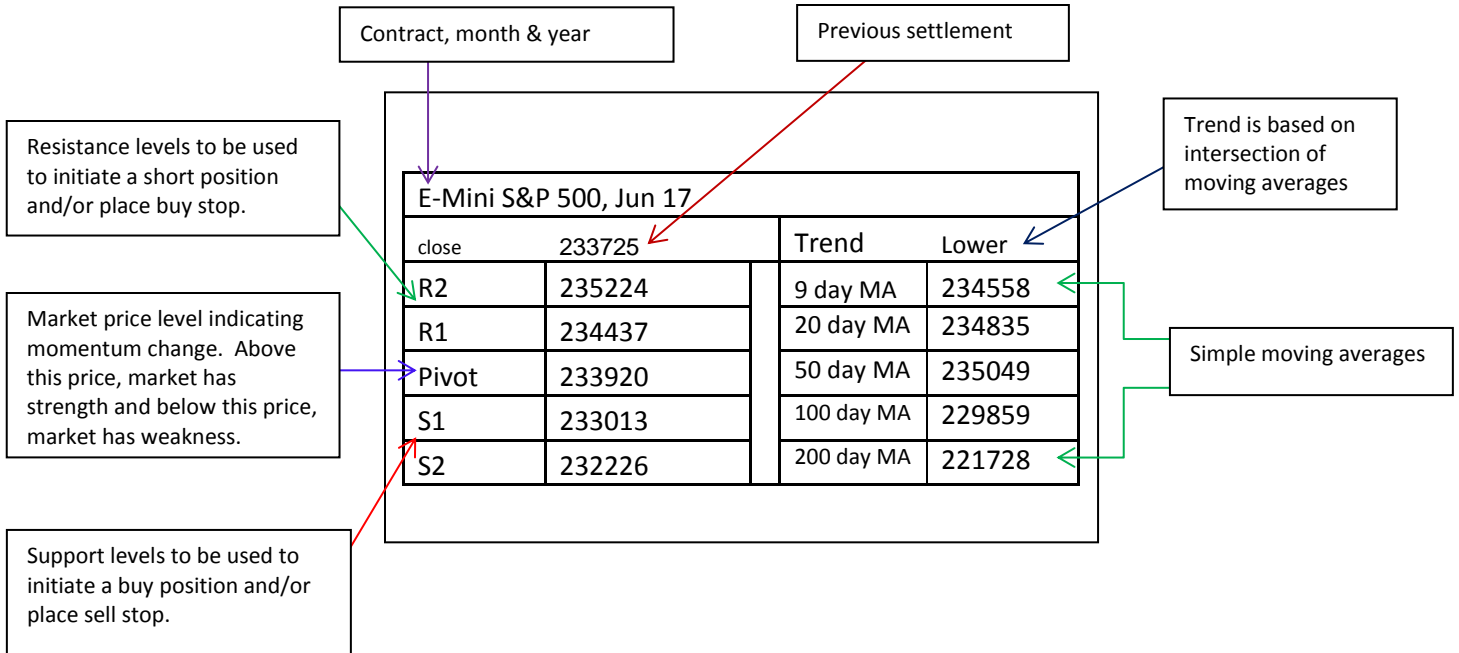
Contract, month & year

Previous settlement

Resistance levels to be used to initiate a short position and/or place buy stop.

Trend is based on intersection of moving averages

Market price level indicating momentum change. Above this price, market has strength and below this price, market has weakness.

Simple moving averages

Support levels to be used to initiate a buy position and/or place sell stop.

E-Mini S&P 500, Jun 17

| close | 233725 | Trend | Lower |
|---|---|---|---|
| R2 | 235224 | 9 day MA | 234558 |
| R1 | 234437 | 20 day MA | 234835 |
| Pivot | 233920 | 50 day MA | 235049 |
| S1 | 233013 | 100 day MA | 229859 |
| S2 | 232226 | 200 day MA | 221728 |